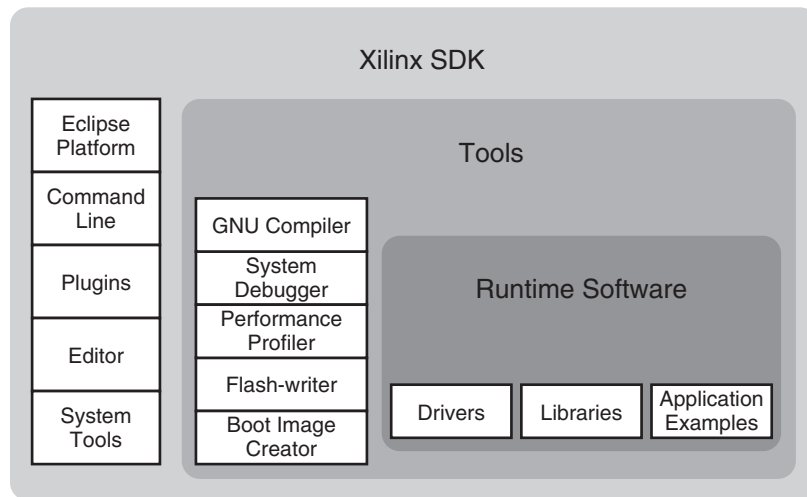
Xilinx SDK

Eclipse Platform

Command Line

Plugins

Editor

System Tools

Tools

GNU Compiler

System Debugger

Performance Profiler

Flash-writer

Boot Image Creator

Runtime Software

Drivers

Libraries

Application Examples